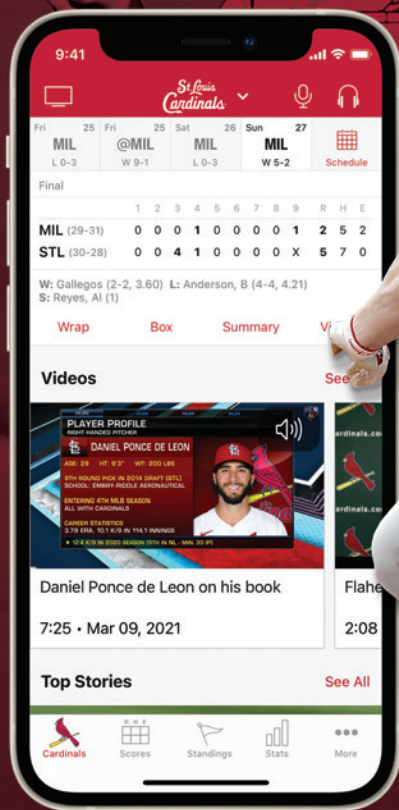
9:41

St. Louis Cardinals

| Fri 25 | Fri 25 | Sat 26 | Sun 27 | |
|---|---|---|---|---|
| MIL | @MIL | MIL | MIL | Schedule |
| L 0-3 | W 9-1 | L 0-3 | W 5-2 | |

Final

| | 1 | 2 | 3 | 4 | 5 | 6 | 7 | 8 | 9 | R | H | E |
|---|---|---|---|---|---|---|---|---|---|---|---|---|
| MIL (29-31) | 0 | 0 | 0 | 1 | 0 | 0 | 0 | 0 | 1 | 2 | 5 | 2 |
| STL (30-28) | 0 | 0 | 4 | 1 | 0 | 0 | 0 | 0 | X | 5 | 7 | 0 |

W: Gallegos (2-2, 3.60) L: Anderson, B (4-4, 4.21)
S: Reyes, Al (1)

Wrap Box Summary Vi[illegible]

Videos See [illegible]

PLAYER PROFILE
RIGHT-HANDED PITCHER
DANIEL PONCE DE LEON
AGE: 29 HT: 6'3" WT: 200 LBS
9TH ROUND PICK IN 2014 DRAFT (STL)
SCHOOL: EMBRY-RIDDLE AERONAUTICAL
ENTERING 4TH MLB SEASON
ALL WITH CARDINALS
CAREER STATISTICS
4.18 ERA, 10.1 K/9 IN 114.1 INNINGS
12.4 K/9 IN 2020 SEASON (5TH IN NL - MIN. 30 IP)

cardinals.com

Daniel Ponce de Leon on his book
7:25 • Mar 09, 2021

Flahe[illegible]
2:08

Top Stories See All

Cardinals Scores Standings Stats More